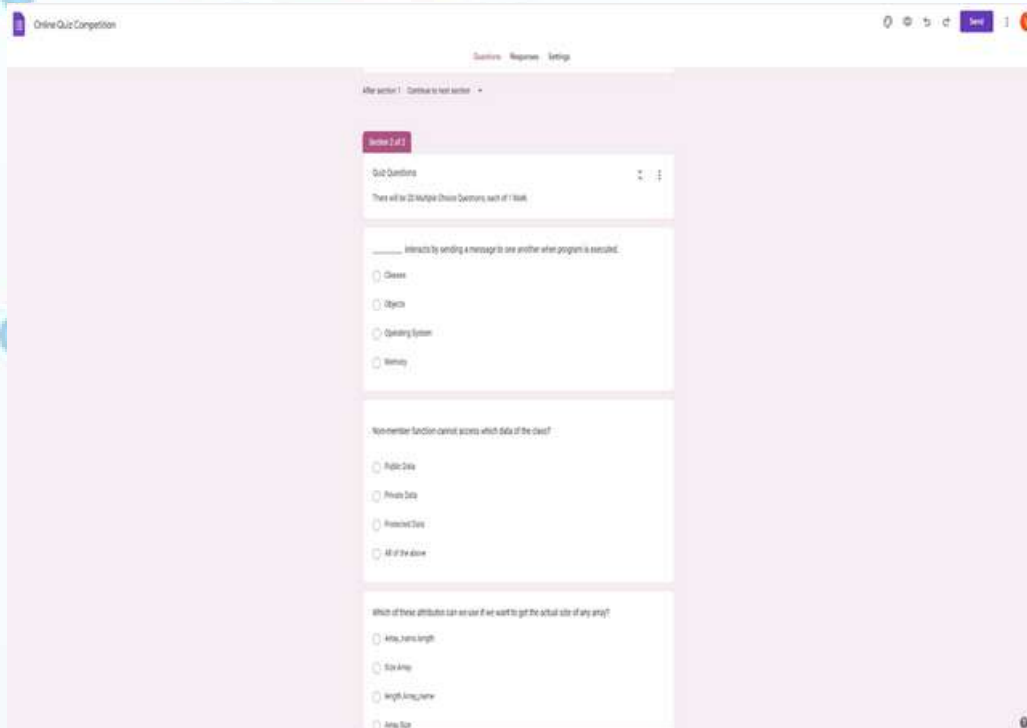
Online Quiz Competition

Send

Questions Responses Settings

After section 1 Continue to next section

Section 2 of 2

Quiz Questions

There will be 20 Multiple Choice Questions, each of 1 Mark

_______ interacts by sending a message to one another when program is executed.

Classes

Objects

Operating System

Memory

Non-member function cannot access which data of the class?

Public Data

Private Data

Protected Data

All of the above

Which of these attributes can we use if we want to get the actual size of any array?

Array_name.length

Size.Array

length.Array_name

Array.Size